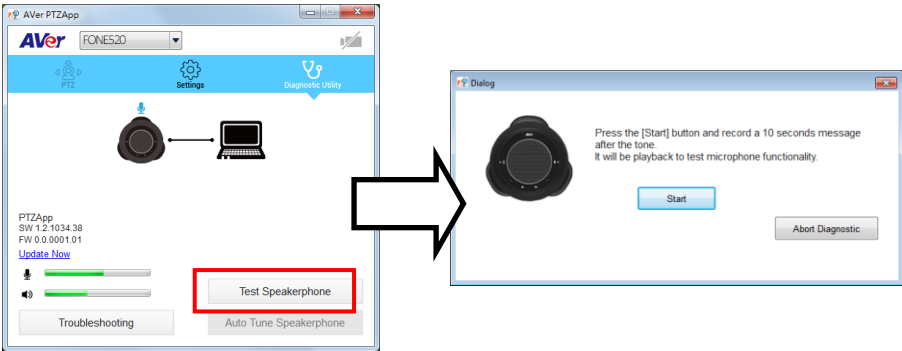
AVer PTZApp

AVer FONE520

PTZ Settings Diagnostic Utility

PTZApp
SW 1.2.1034.38
FW 0.0.0001.01
Update Now

Test Speakerphone

Troubleshooting

Auto Tune Speakerphone

Dialog

Press the [Start] button and record a 10 seconds message after the tone.
It will be playback to test microphone functionality.

Start

Abort Diagnostic